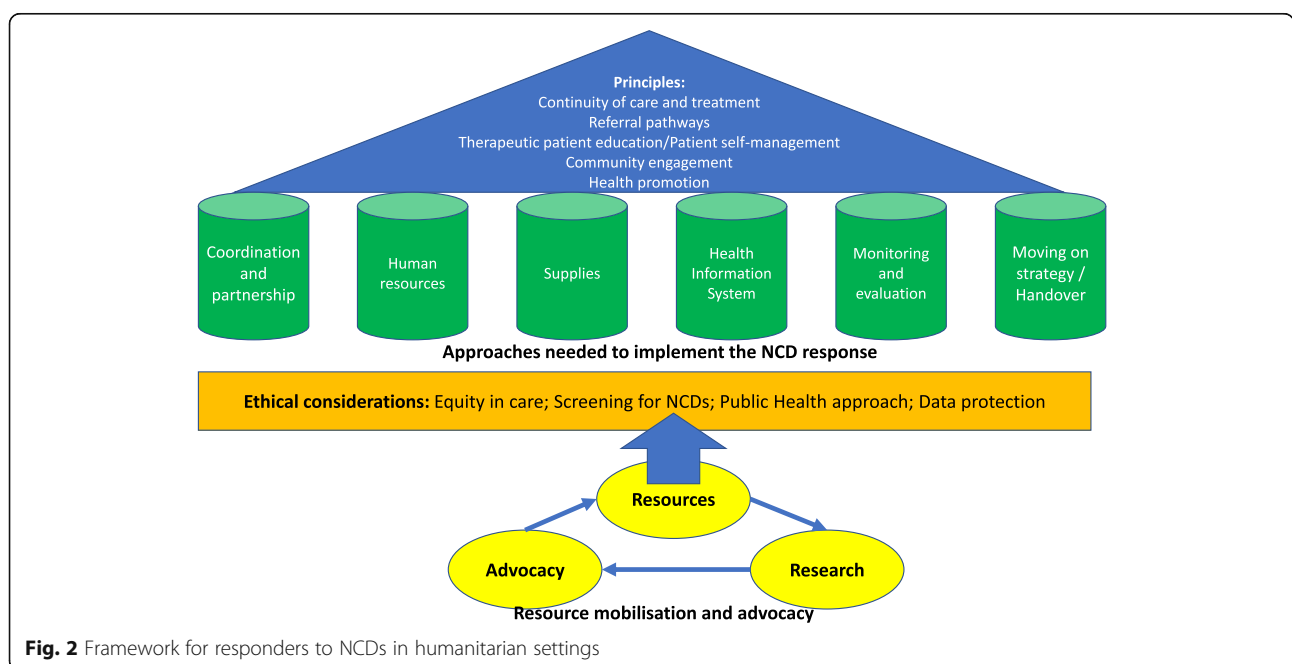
Principles:
Continuity of care and treatment
Referral pathways
Therapeutic patient education/Patient self-management
Community engagement
Health promotion

Coordination and partnership

Human resources

Supplies

Health Information System

Monitoring and evaluation

Moving on strategy / Handover

Approaches needed to implement the NCD response

Ethical considerations: Equity in care; Screening for NCDs; Public Health approach; Data protection

Resources

Advocacy

Research

Resource mobilisation and advocacy

Fig. 2 Framework for responders to NCDs in humanitarian settings